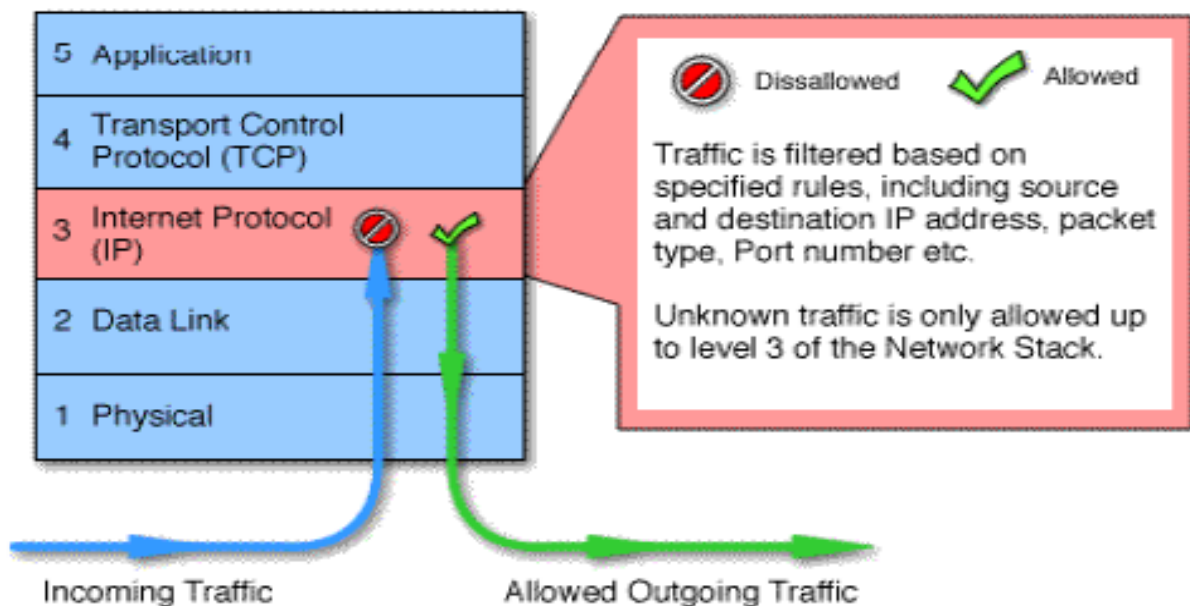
5 Application

4 Transport Control Protocol (TCP)

3 Internet Protocol (IP)

2 Data Link

1 Physical

Dissallowed

Allowed

Traffic is filtered based on specified rules, including source and destination IP address, packet type, Port number etc.

Unknown traffic is only allowed up to level 3 of the Network Stack.

Incoming Traffic

Allowed Outgoing Traffic